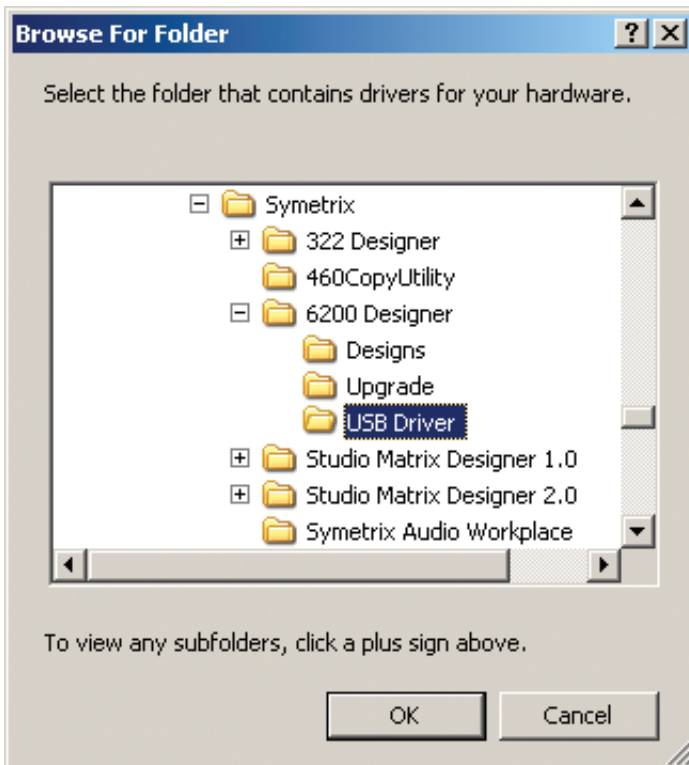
Browse For Folder

?

X

Select the folder that contains drivers for your hardware.

Symetrix

322 Designer

460CopyUtility

6200 Designer

Designs

Upgrade

USB Driver

Studio Matrix Designer 1.0

Studio Matrix Designer 2.0

Symetrix Audio Workplace

To view any subfolders, click a plus sign above.

OK

Cancel